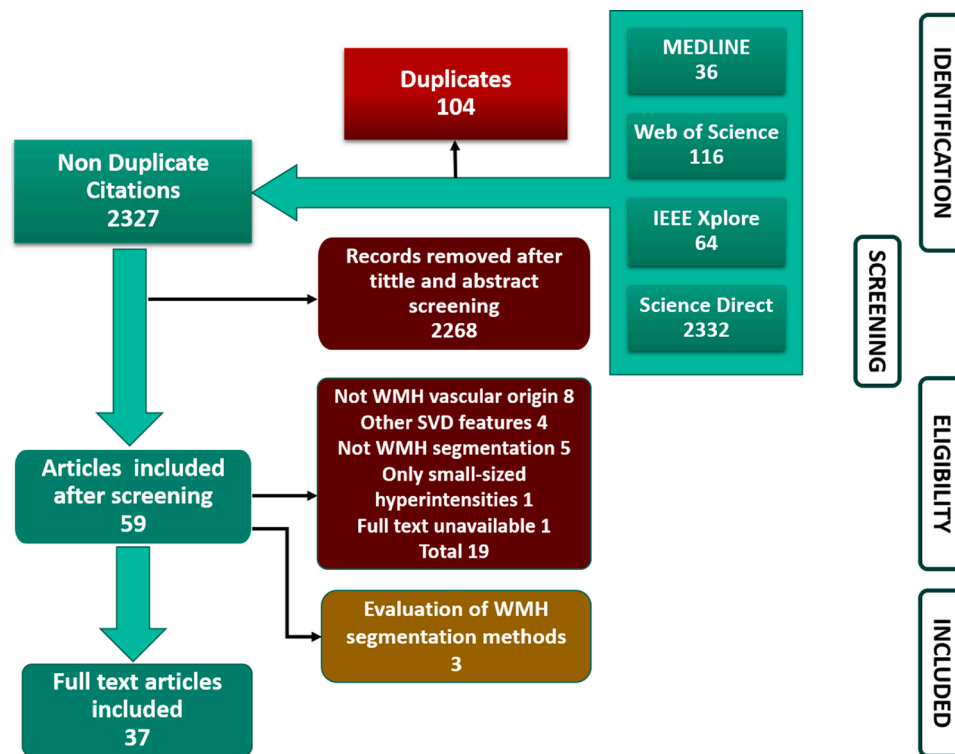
MEDLINE
36

Web of Science
116

IEEE Xplore
64

Science Direct
2332

Duplicates
104

Non Duplicate Citations
2327

Records removed after tittle and abstract screening
2268

Articles included after screening
59

Not WMH vascular origin 8
Other SVD features 4
Not WMH segmentation 5
Only small-sized hyperintensities 1
Full text unavailable 1
Total 19

Evaluation of WMH segmentation methods
3

Full text articles included
37

IDENTIFICATION

SCREENING

ELIGIBILITY

INCLUDED